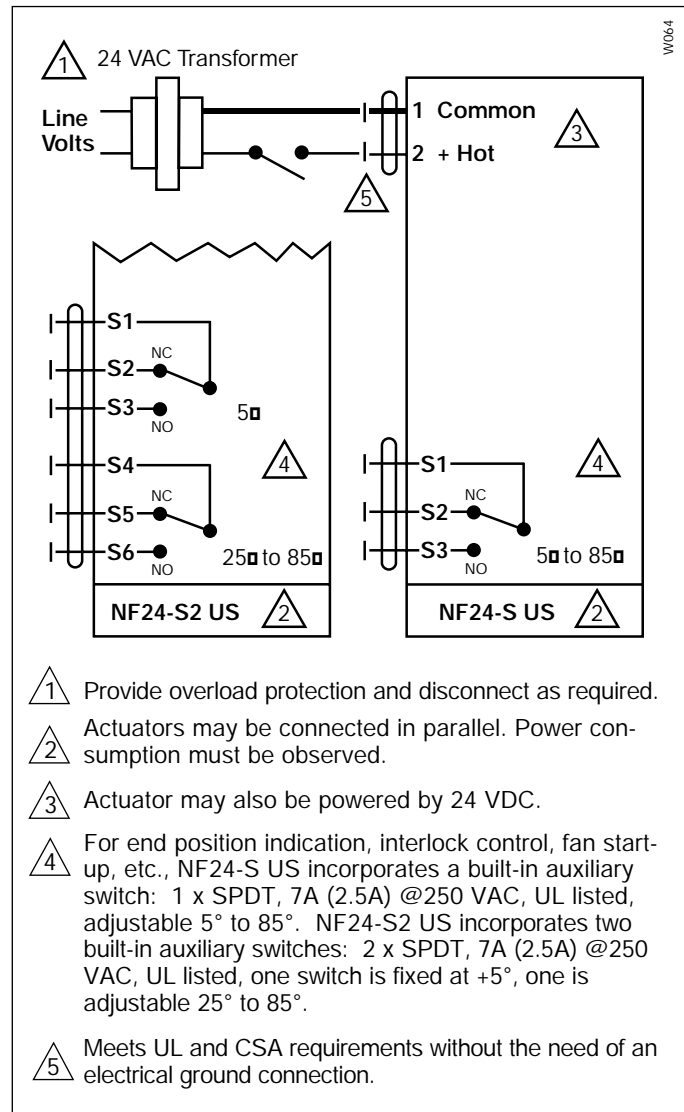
W064

1 24 VAC Transformer

Line Volts

1 Common

2 + Hot

3

5

S1

NC

S2

S3

NO

5▫

S4

NC

S5

S6

NO

25▫ to 85▫

4

S1

NC

S2

S3

NO

5▫ to 85▫

4

NF24-S2 US 2

NF24-S US 2

1 Provide overload protection and disconnect as required.

2 Actuators may be connected in parallel. Power consumption must be observed.

3 Actuator may also be powered by 24 VDC.

4 For end position indication, interlock control, fan startup, etc., NF24-S US incorporates a built-in auxiliary switch: 1 x SPDT, 7A (2.5A) @250 VAC, UL listed, adjustable 5° to 85°. NF24-S2 US incorporates two built-in auxiliary switches: 2 x SPDT, 7A (2.5A) @250 VAC, UL listed, one switch is fixed at +5°, one is adjustable 25° to 85°.

5 Meets UL and CSA requirements without the need of an electrical ground connection.